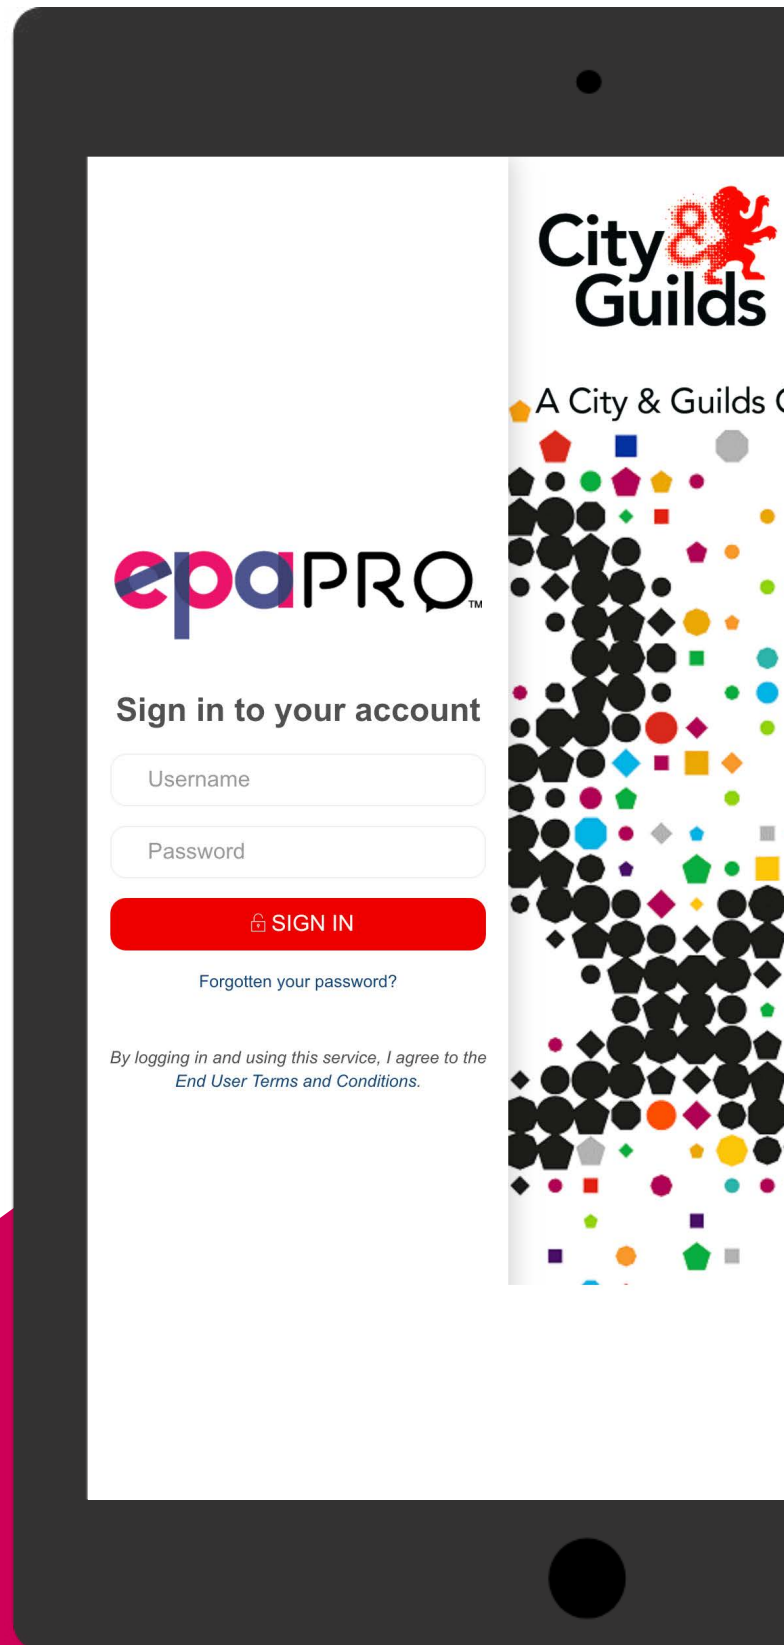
epaPRO™

Sign in to your account

Username

Password

SIGN IN

Forgotten your password?

By logging in and using this service, I agree to the End User Terms and Conditions.

City & Guilds

A City & Guilds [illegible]